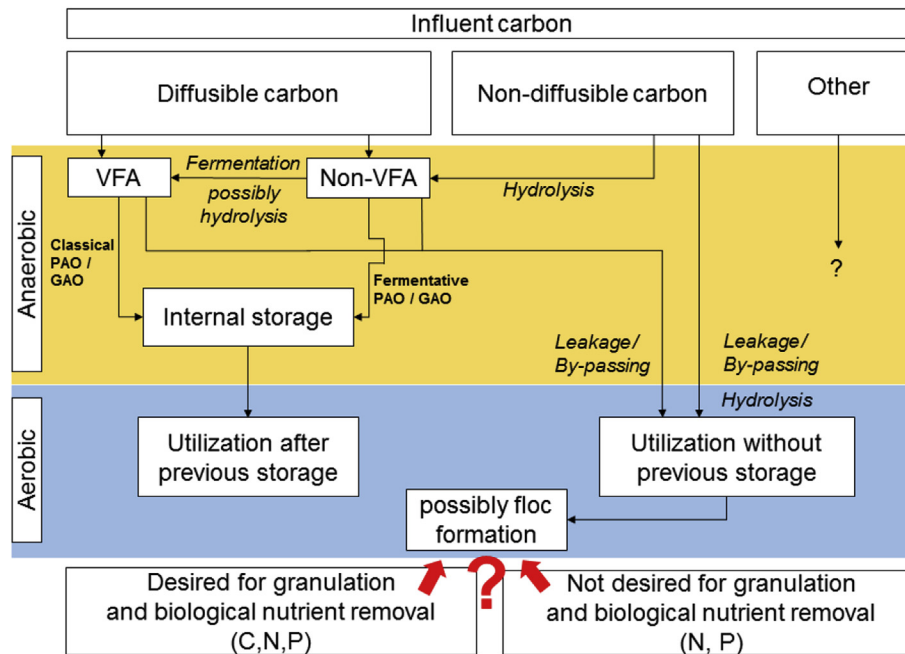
Influent carbon

Diffusible carbon

Non-diffusible carbon

Other

Anaerobic

VFA

Fermentation

possibly hydrolysis

Non-VFA

Hydrolysis

Classical PAO / GAO

Fermentative PAO / GAO

?

Internal storage

Leakage/ By-passing

Leakage/ By-passing

Aerobic

Hydrolysis

Utilization after previous storage

Utilization without previous storage

possibly floc formation

?

Desired for granulation and biological nutrient removal (C,N,P)

Not desired for granulation and biological nutrient removal (N, P)